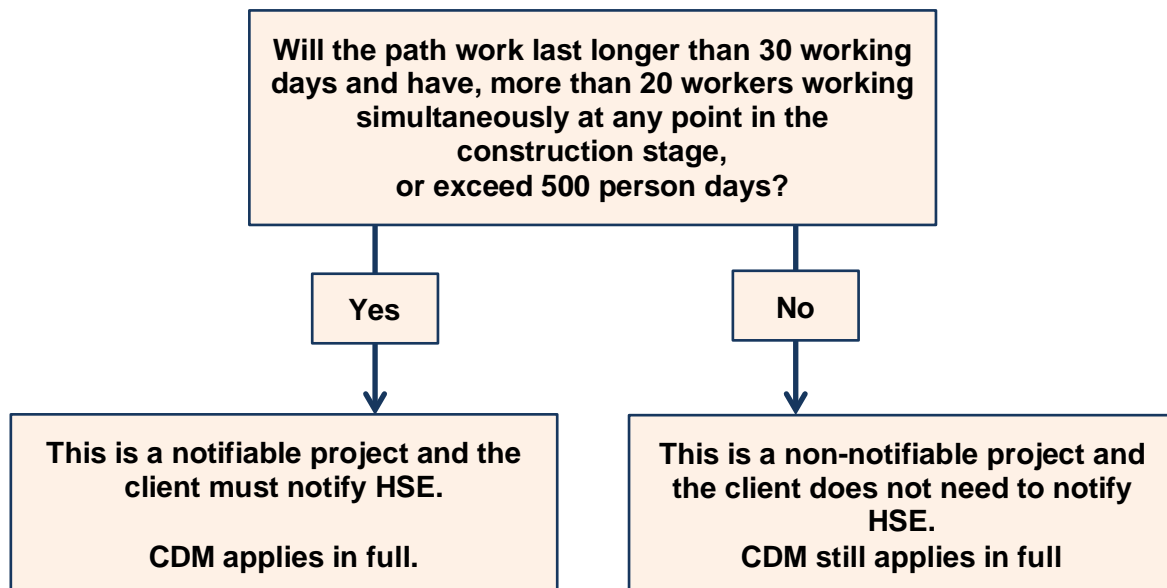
Will the path work last longer than 30 working days and have, more than 20 workers working simultaneously at any point in the construction stage, or exceed 500 person days?

Yes

No

This is a notifiable project and the client must notify HSE.

CDM applies in full.

This is a non-notifiable project and the client does not need to notify HSE.
CDM still applies in full